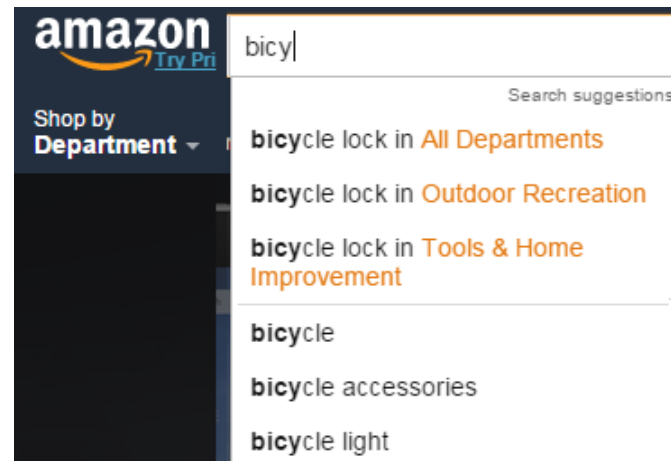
amazon
Try Pri

Shop by
Department

bicy

Search suggestions

bicycle lock in All Departments

bicycle lock in Outdoor Recreation

bicycle lock in Tools & Home Improvement

bicycle

bicycle accessories

bicycle light